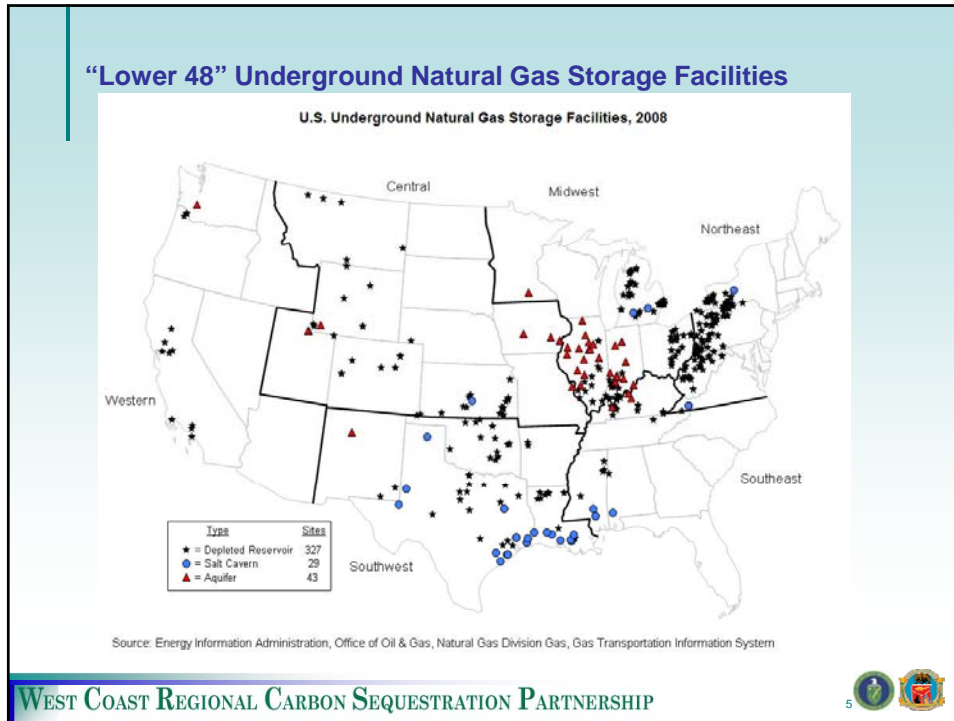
"Lower 48" Underground Natural Gas Storage Facilities

U.S. Underground Natural Gas Storage Facilities, 2008

Central

Midwest

Northeast

Western

Southeast

Southwest

| Type | Sites |
|---|---|
| ★ = Depleted Reservoir | 327 |
| ● = Salt Cavern | 29 |
| ▲ = Aquifer | 43 |

Source: Energy Information Administration, Office of Oil & Gas, Natural Gas Division Gas, Gas Transportation Information System

WEST COAST REGIONAL CARBON SEQUESTRATION PARTNERSHIP

5